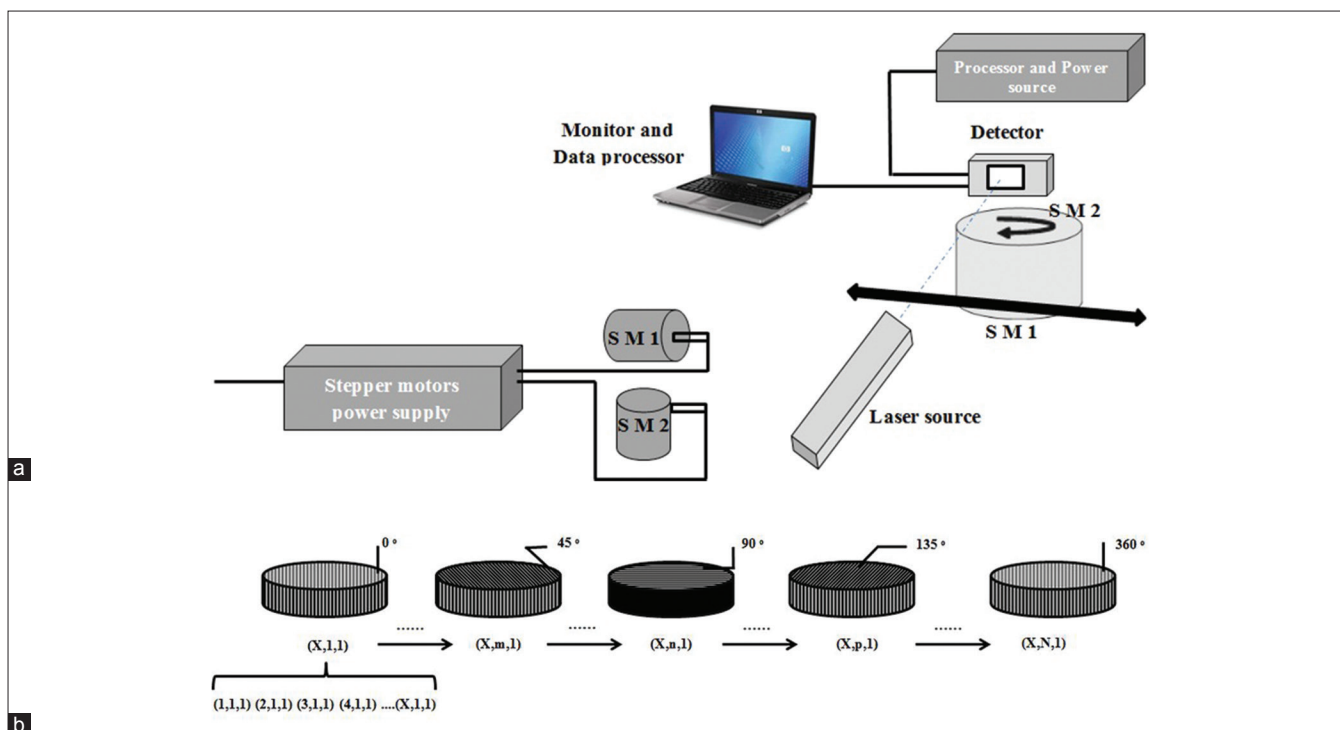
Processor and Power source

Monitor and Data processor

Detector

S M 2

S M 1

S M 1

Stepper motors power supply

S M 2

Laser source

a

0 °

45 °

90 °

135 °

360 °

(X,1,1)

......

(X,m,1)

......

(X,n,1)

......

(X,p,1)

......

(X,N,1)

(1,1,1) (2,1,1) (3,1,1) (4,1,1) ....(X,1,1)

b